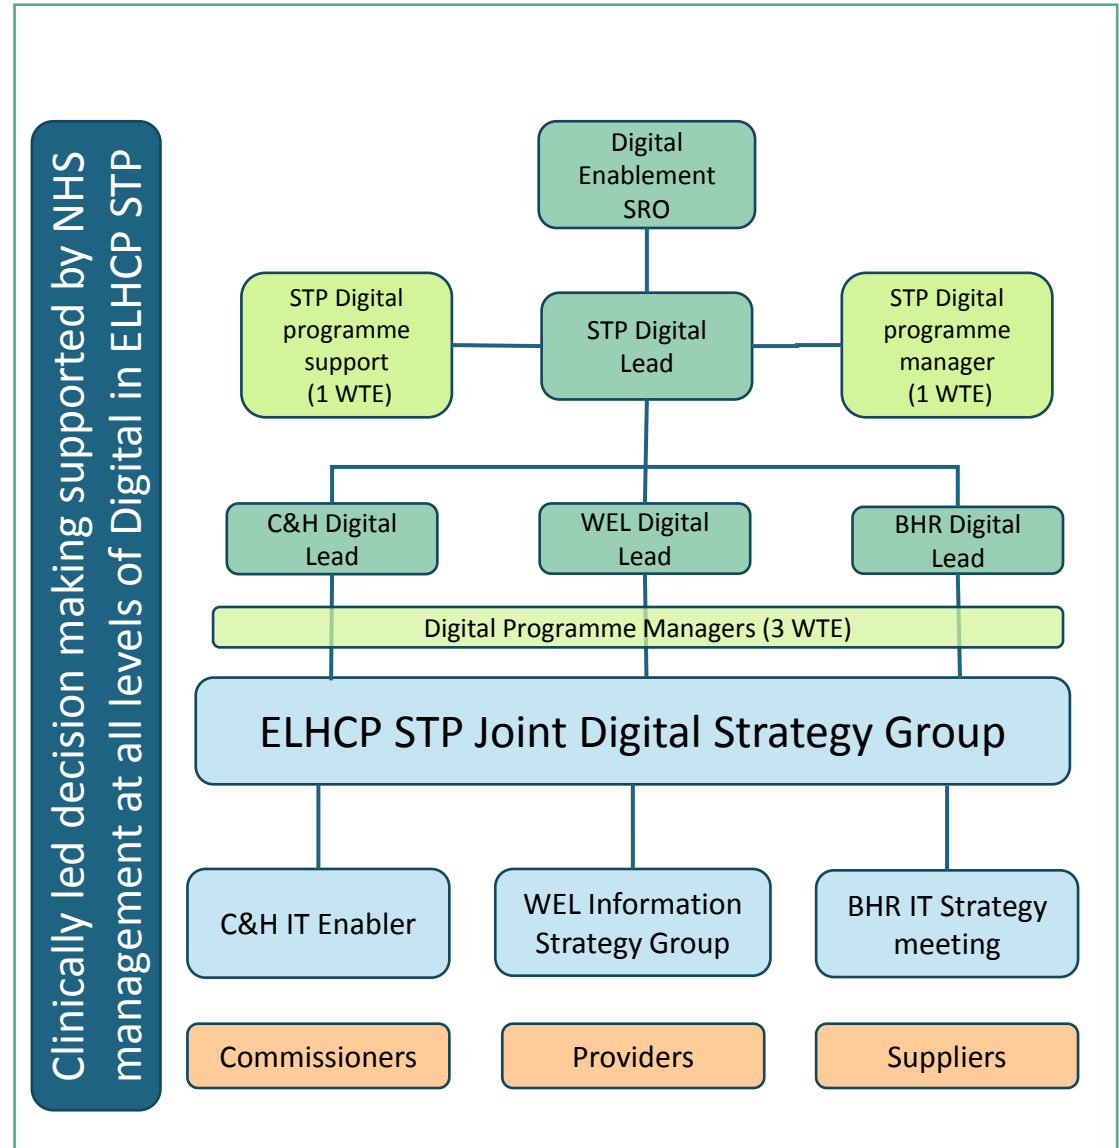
Clinically led decision making supported by NHS management at all levels of Digital in ELHCP STP

Digital Enablement SRO

STP Digital programme support (1 WTE)

STP Digital Lead

STP Digital programme manager (1 WTE)

C&H Digital Lead

WEL Digital Lead

BHR Digital Lead

Digital Programme Managers (3 WTE)

ELHCP STP Joint Digital Strategy Group

C&H IT Enabler

WEL Information Strategy Group

BHR IT Strategy meeting

Commissioners

Providers

Suppliers